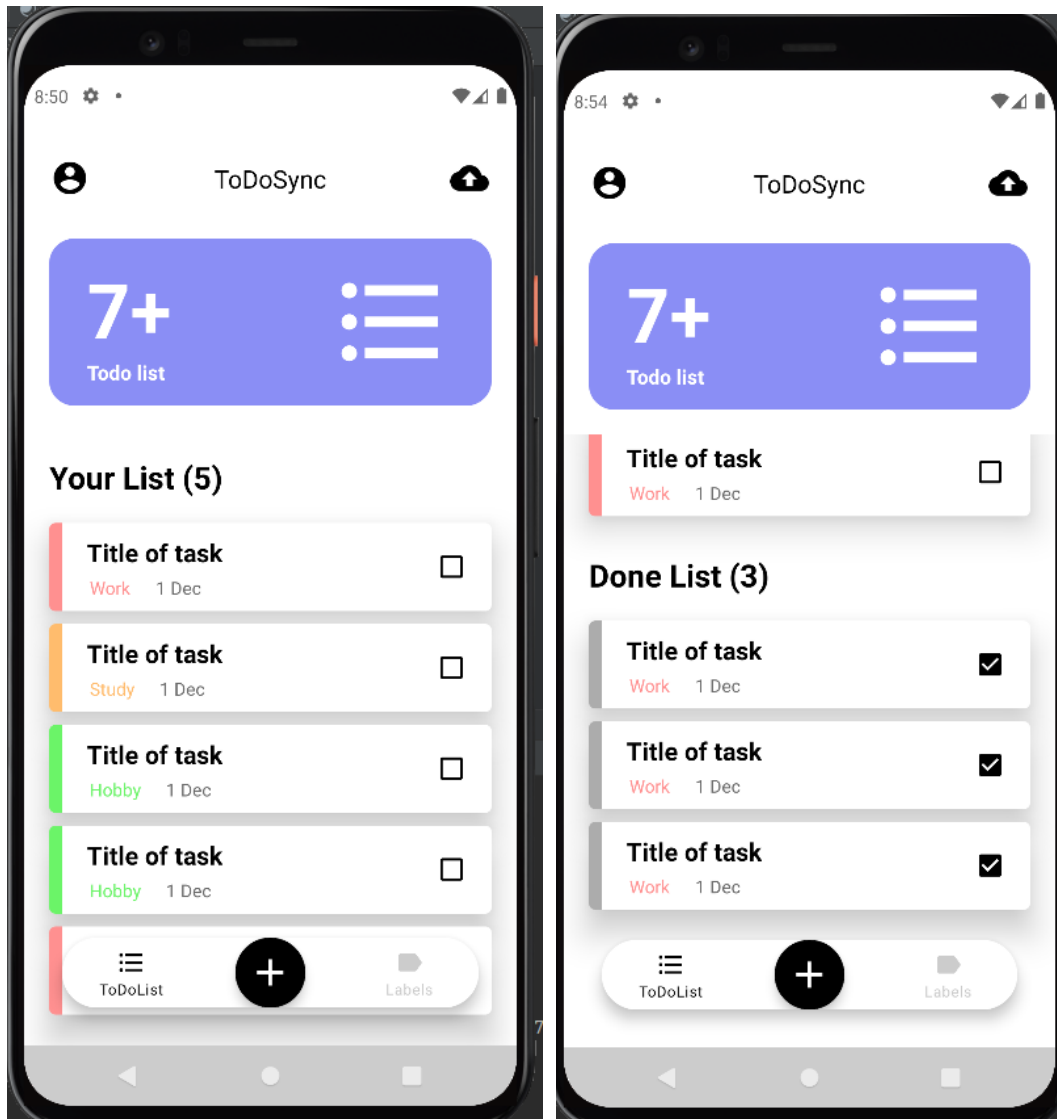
8:50

ToDoSync

7+
Todo list

Your List (5)

Title of task
Work 1 Dec

Title of task
Study 1 Dec

Title of task
Hobby 1 Dec

Title of task
Hobby 1 Dec

ToDoList
Labels

8:54

ToDoSync

7+
Todo list

Title of task
Work 1 Dec

Done List (3)

Title of task
Work 1 Dec

Title of task
Work 1 Dec

Title of task
Work 1 Dec

ToDoList
Labels